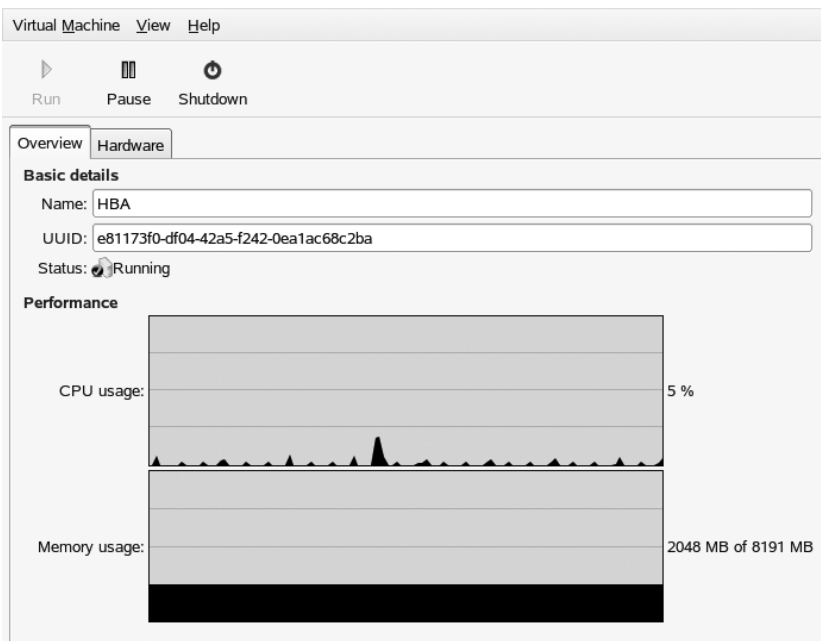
Virtual Machine View Help

Run Pause Shutdown

Overview Hardware

Basic details

Name: HBA

UUID: e81173f0-df04-42a5-f242-0ea1ac68c2ba

Status: Running

Performance

CPU usage: 5 %

Memory usage: 2048 MB of 8191 MB